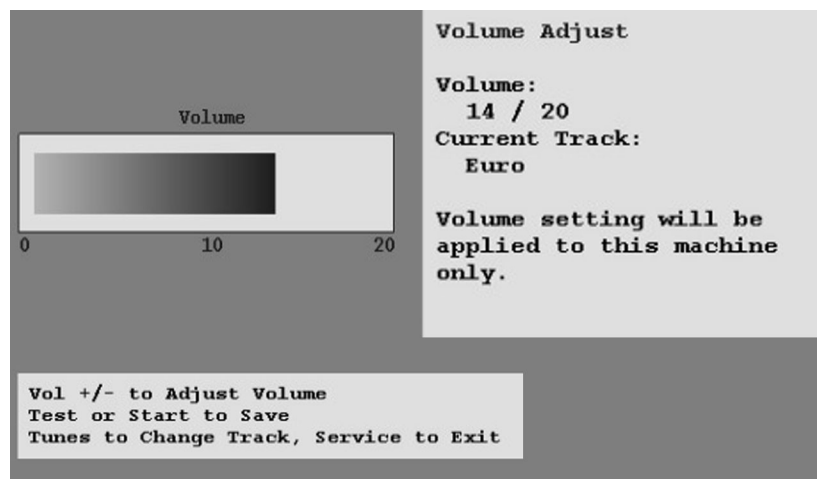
Volume

0 10 20

Volume Adjust

Volume:
14 / 20
Current Track:
Euro

Volume setting will be applied to this machine only.

Vol +/- to Adjust Volume
Test or Start to Save
Tunes to Change Track, Service to Exit